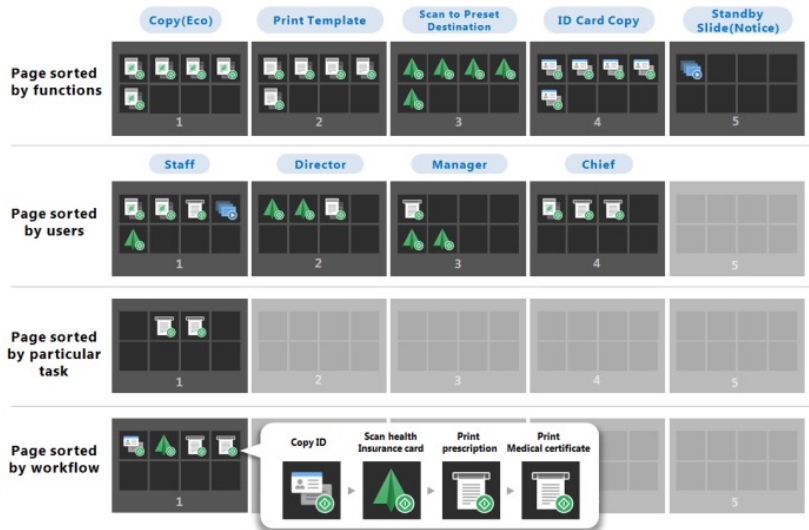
Copy(Eco)
Print Template
Scan to Preset Destination
ID Card Copy
Standby Slide(Notice)

Page sorted by functions
1
2
3
4
5

Staff
Director
Manager
Chief

Page sorted by users
1
2
3
4
5

Page sorted by particular task
1
2
3
4
5

Page sorted by workflow
1
Copy ID
Scan health Insurance card
Print prescription
Print Medical certificate
5